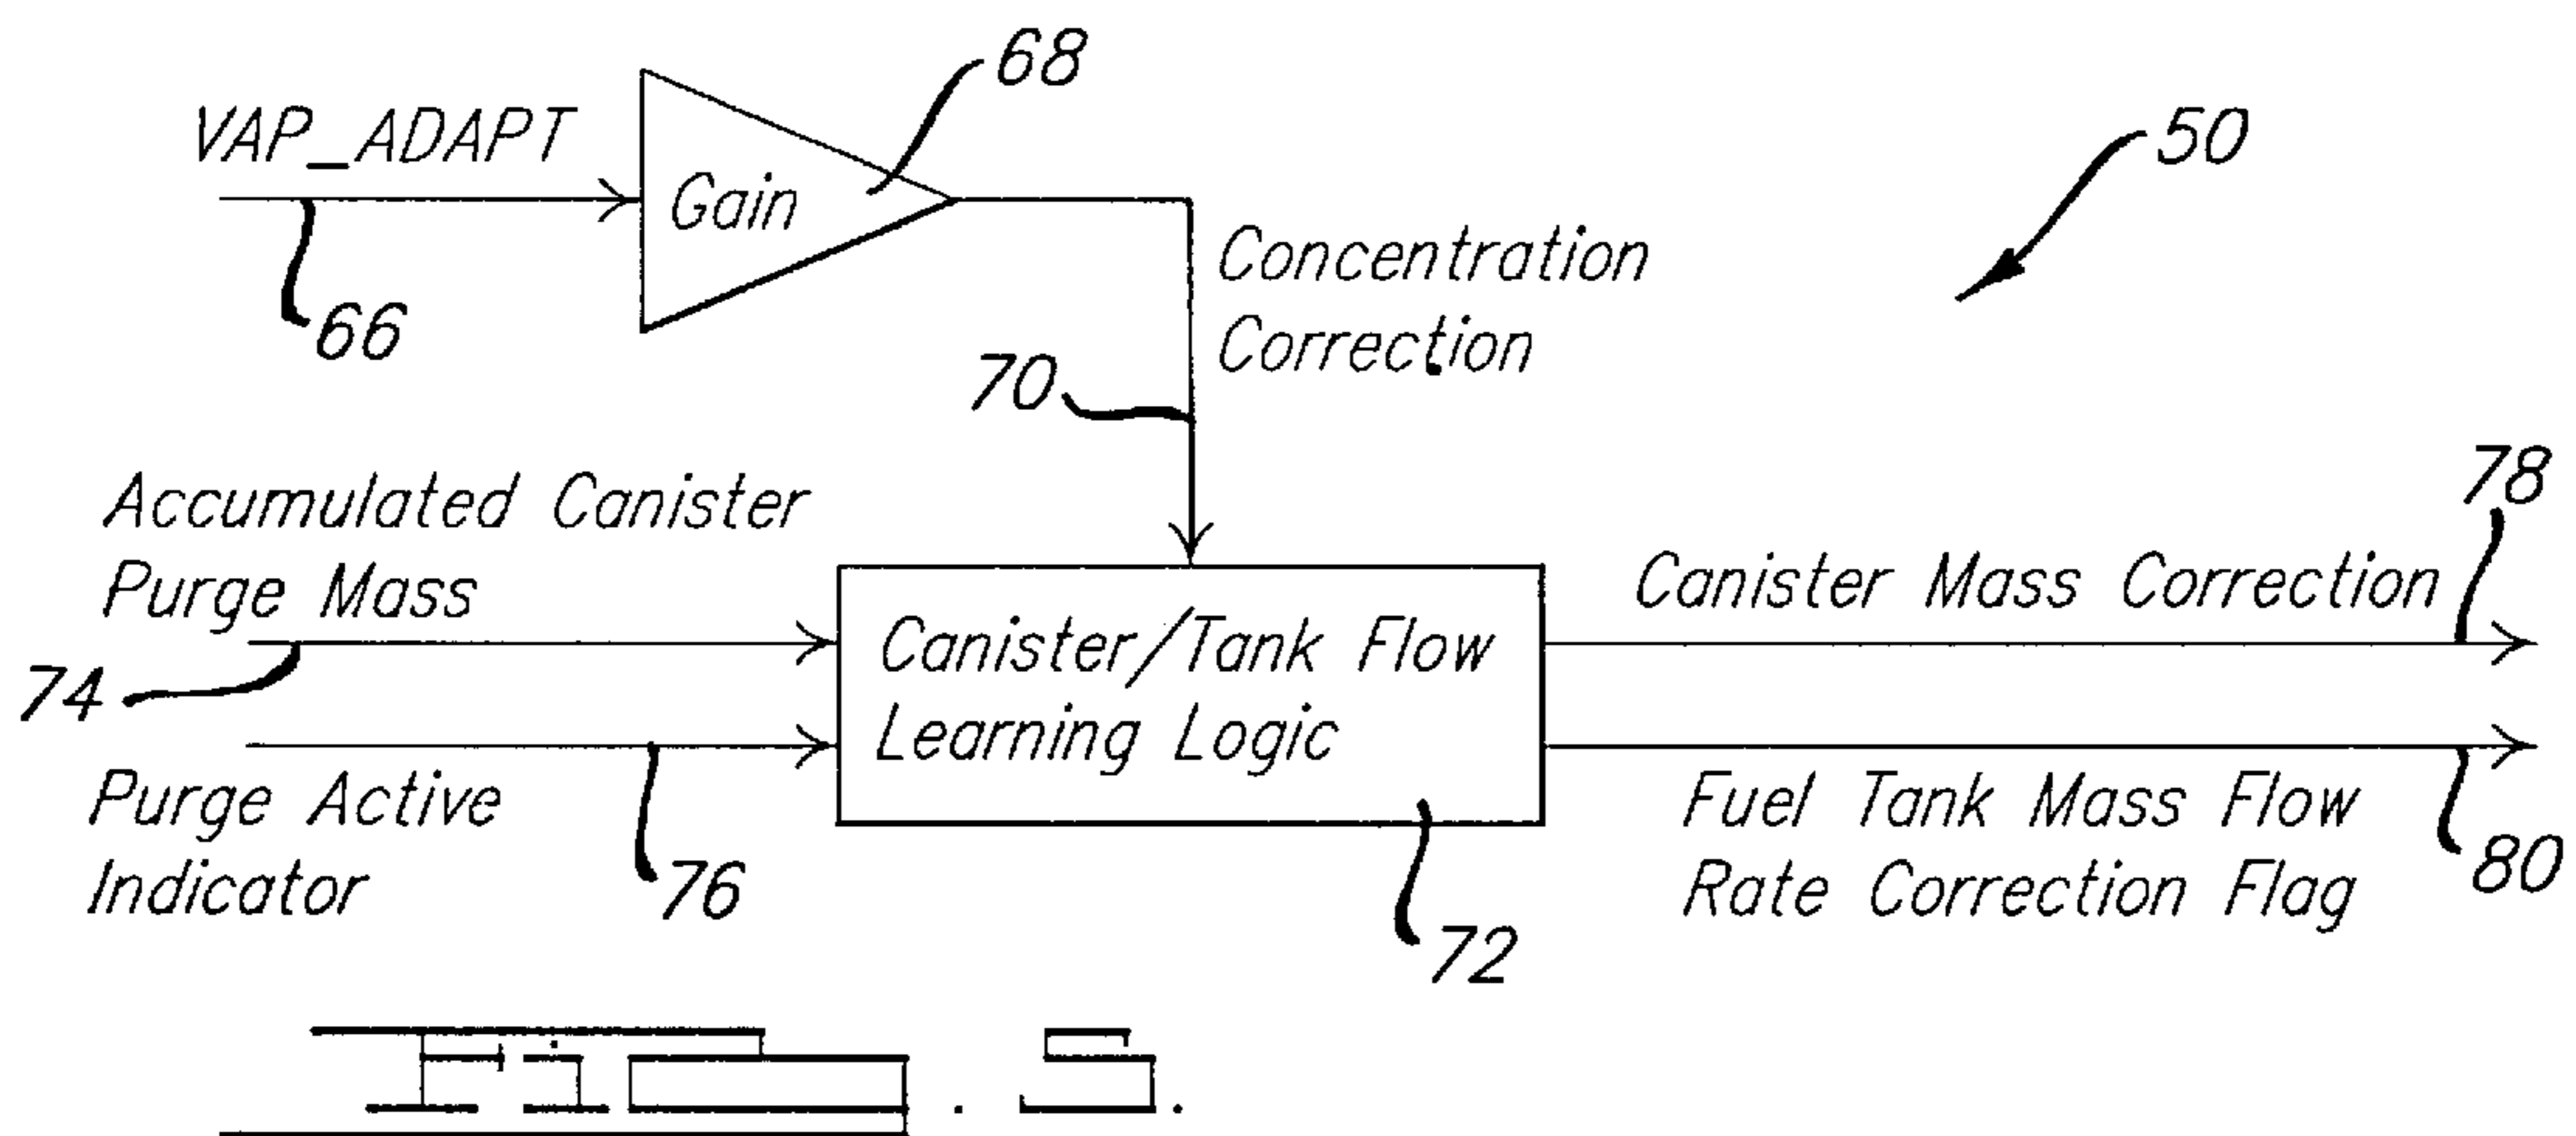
68
VAP_ADAPT
Gain
50
66
Concentration Correction
70
Accumulated Canister Purge Mass
78
Canister Mass Correction
Canister/Tank Flow Learning Logic
74
Purge Active Indicator
76
Fuel Tank Mass Flow Rate Correction Flag
80
72
FIG. 5.